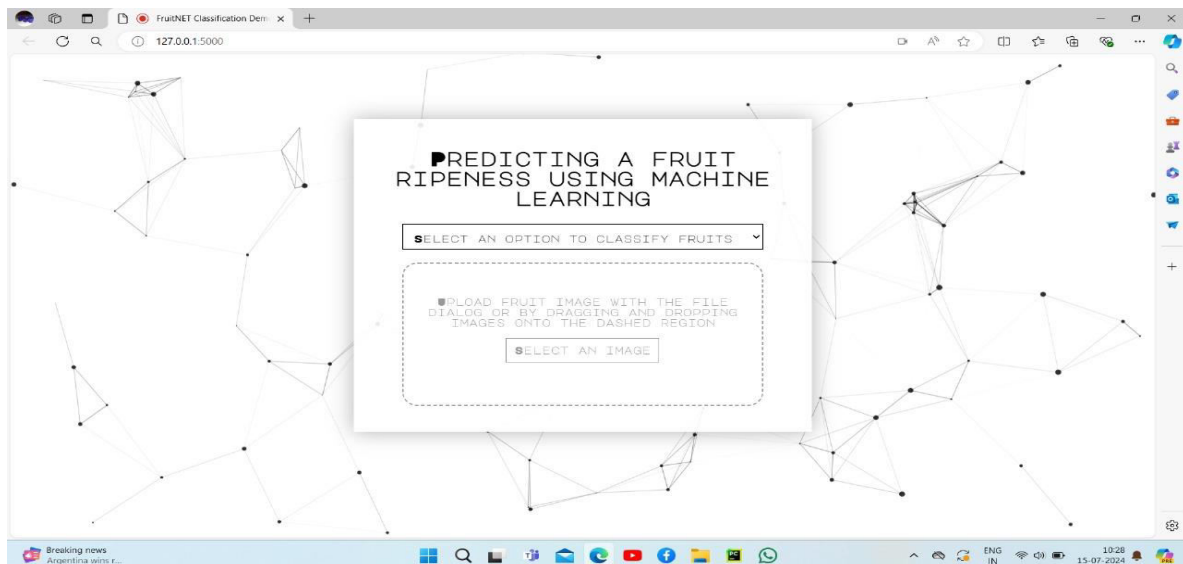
FruitNET Classification Dem ×

127.0.0.1:5000

PREDICTING A FRUIT RIPENESS USING MACHINE LEARNING

SELECT AN OPTION TO CLASSIFY FRUITS

UPLOAD FRUIT IMAGE WITH THE FILE DIALOG OR BY DRAGGING AND DROPPING IMAGES ONTO THE DASHED REGION

SELECT AN IMAGE

Breaking news
Argentina wins r...

ENG
IN

10:28
15-07-2024